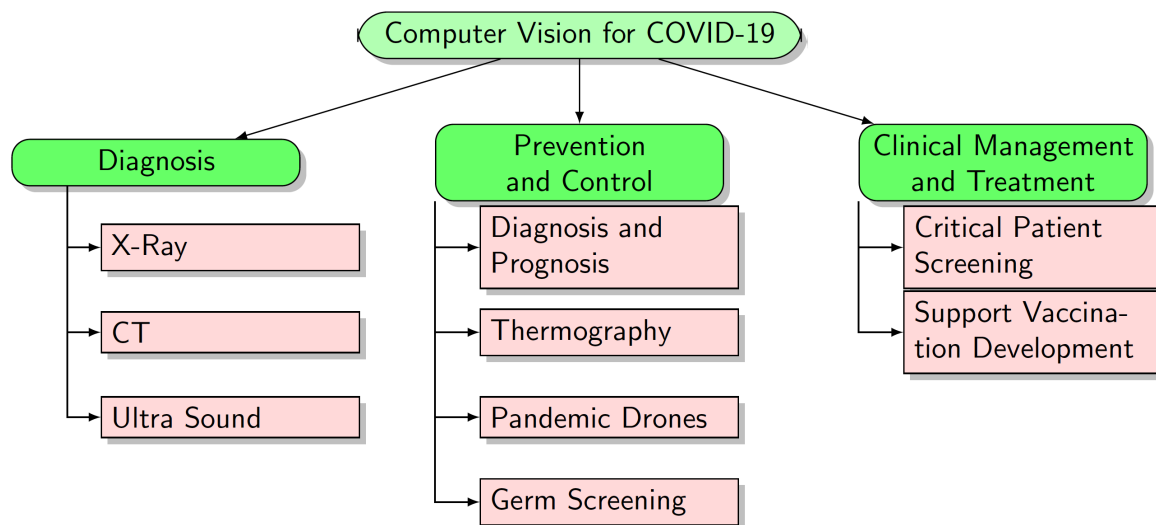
Computer Vision for COVID-19

Diagnosis

X-Ray

CT

Ultra Sound

Prevention and Control

Diagnosis and Prognosis

Thermography

Pandemic Drones

Germ Screening

Clinical Management and Treatment

Critical Patient Screening

Support Vaccination Development